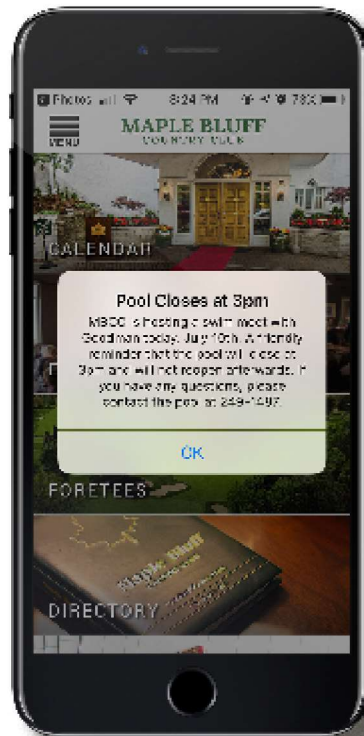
Photos 8:24 PM 78%

MENU

MAPLE BLUFF
COUNTRY CLUB

CALENDAR

Pool Closes at 3pm

MBCC is hosting a swim meet with Goodman today, July 10th. A friendly reminder that the pool will close at 3pm and will not reopen afterwards. If you have any questions, please contact the pool at 249-1497.

OK

FORETEES

Maple Bluff

DIRECTORY